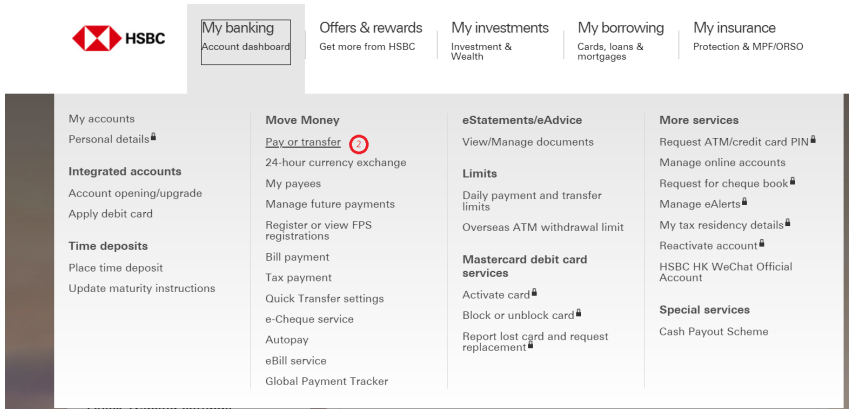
HSBC

My banking
Account dashboard

Offers & rewards
Get more from HSBC

My investments
Investment & Wealth

My borrowing
Cards, loans & mortgages

My insurance
Protection & MPF/ORSO

My accounts
Personal details

Integrated accounts
Account opening/upgrade
Apply debit card

Time deposits
Place time deposit
Update maturity instructions

Move Money
Pay or transfer 2
24-hour currency exchange
My payees
Manage future payments
Register or view FPS registrations
Bill payment
Tax payment
Quick Transfer settings
e-Cheque service
Autopay
eBill service
Global Payment Tracker

eStatements/eAdvice
View/Manage documents

Limits
Daily payment and transfer limits
Overseas ATM withdrawal limit

Mastercard debit card services
Activate card
Block or unblock card
Report lost card and request replacement

More services
Request ATM/credit card PIN
Manage online accounts
Request for cheque book
Manage eAlerts
My tax residency details
Reactivate account
HSBC HK WeChat Official Account

Special services
Cash Payout Scheme